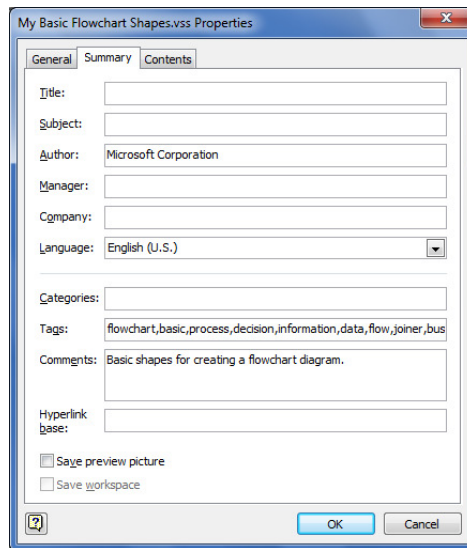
My Basic Flowchart Shapes.vss Properties

General | Summary | Contents

Title:

Subject:

Author: Microsoft Corporation

Manager:

Company:

Language: English (U.S.)

Categories:

Tags: flowchart,basic,process,decision,information,data,flow,joiner,bus

Comments: Basic shapes for creating a flowchart diagram.

Hyperlink base:

Save preview picture

Save workspace

OK

Cancel